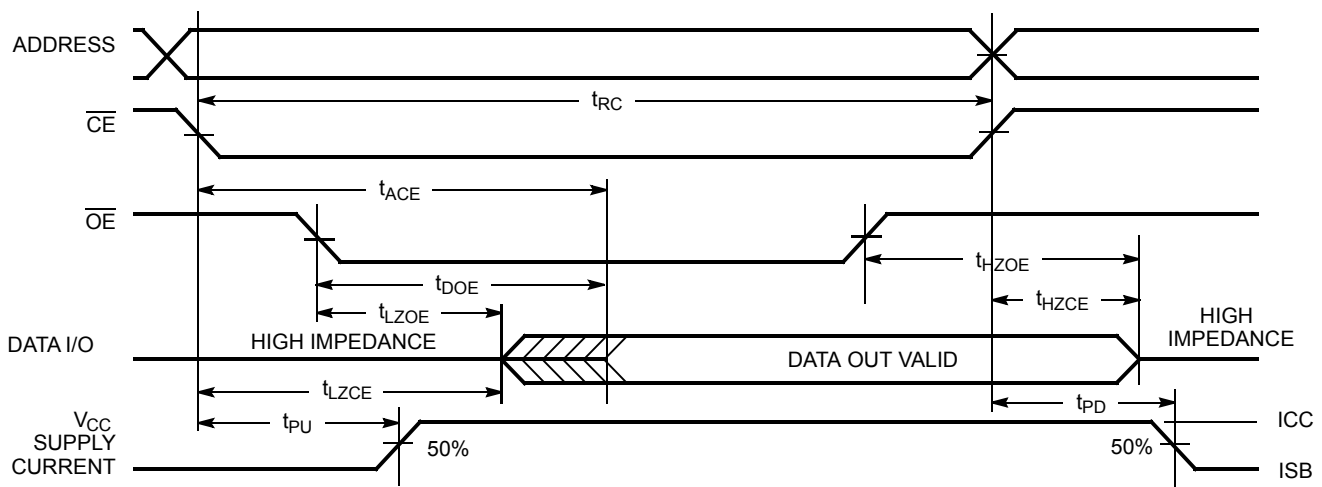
ADDRESS

$t_{RC}$

$\overline{CE}$

$t_{ACE}$

$\overline{OE}$

$t_{HZOE}$

$t_{DOE}$

$t_{HZCE}$

$t_{LZOE}$

HIGH IMPEDANCE

DATA I/O

HIGH IMPEDANCE

DATA OUT VALID

$t_{LZCE}$

$t_{PD}$

$V_{CC}$ SUPPLY CURRENT

$t_{PU}$

50%

50%

ICC

ISB